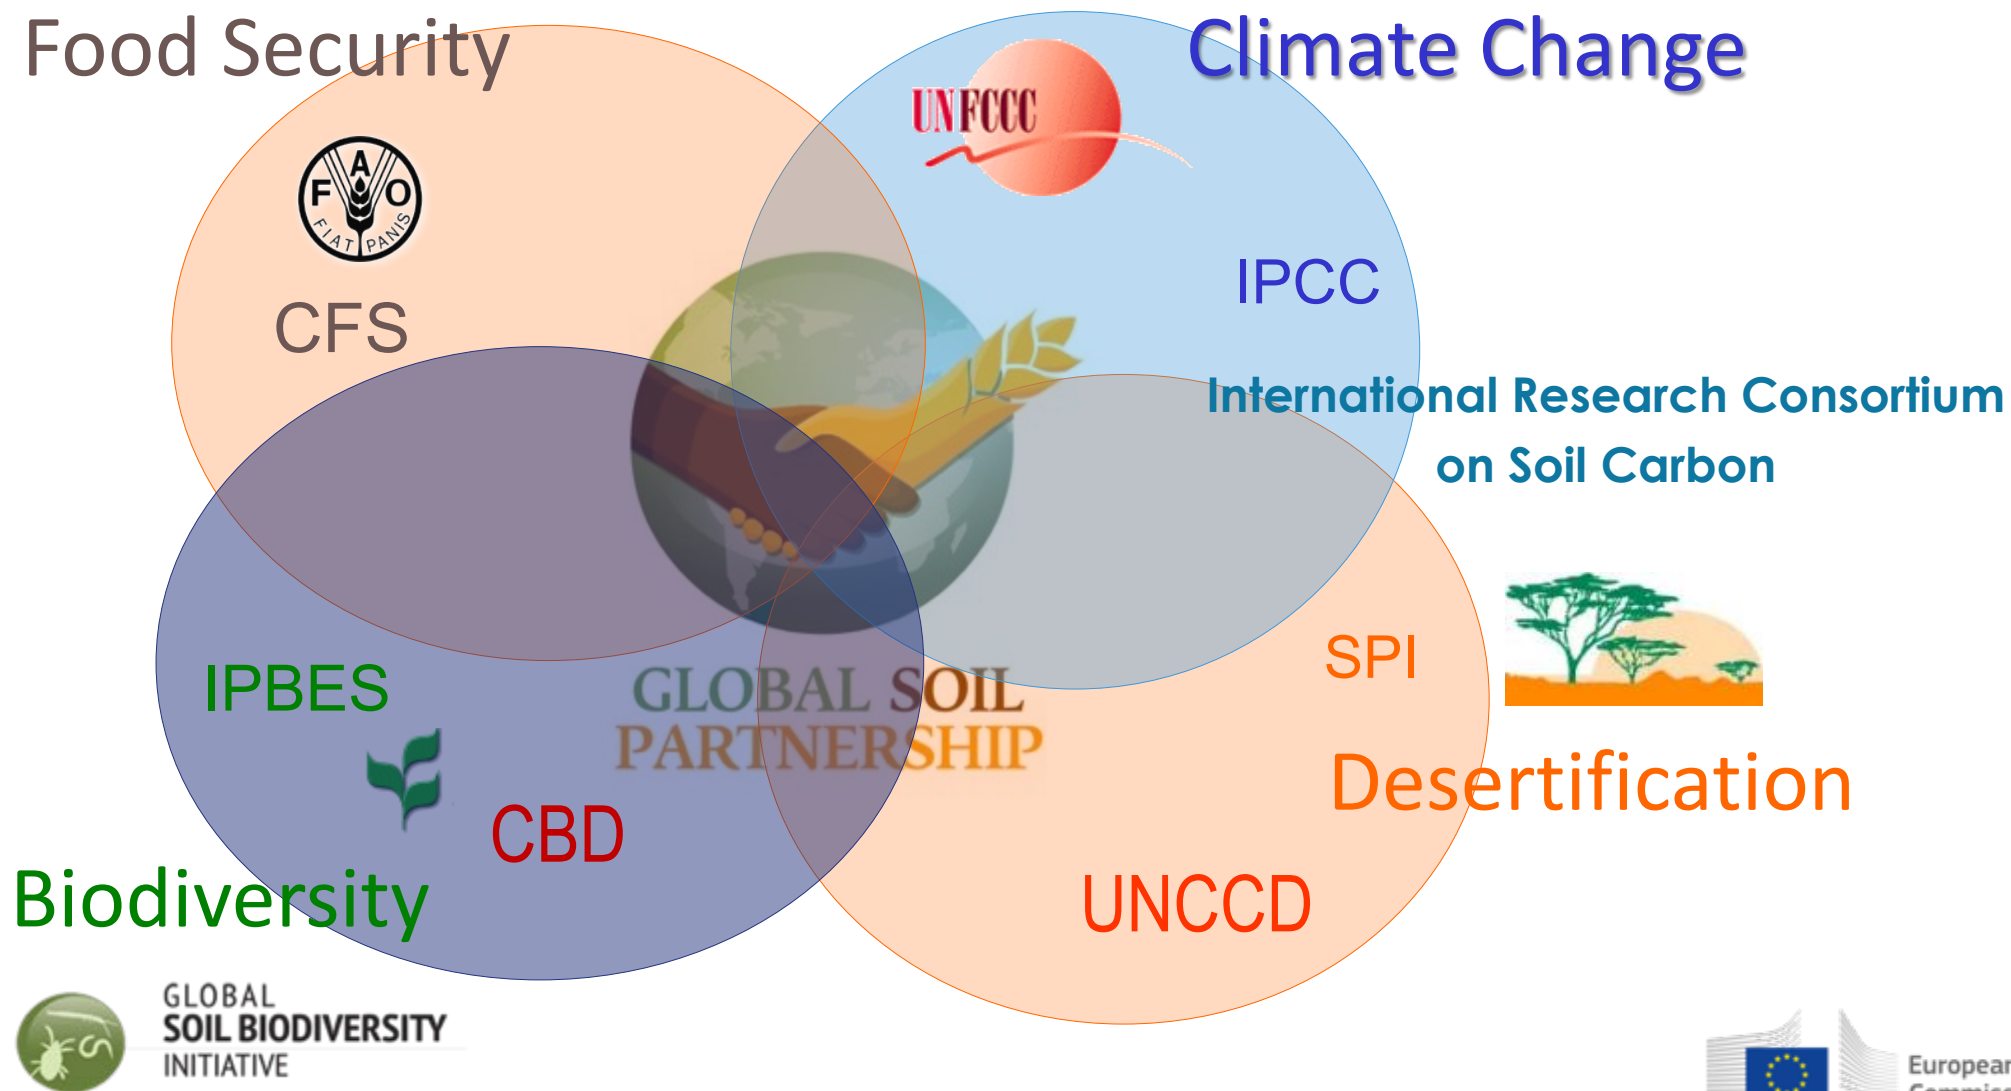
Food Security

Climate Change

UNFCCC

FAO
FIAT PANIS

CFS

IPCC

International Research Consortium on Soil Carbon

SPI

IPBES

GLOBAL SOIL PARTNERSHIP

Desertification

CBD

UNCCD

Biodiversity

GLOBAL SOIL BIODIVERSITY INITIATIVE

European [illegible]